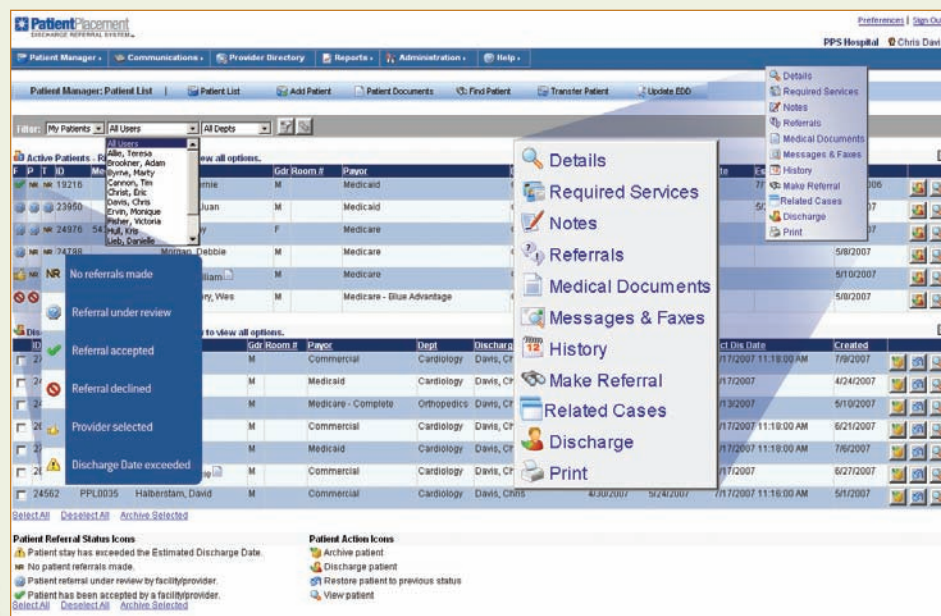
PatientPlacement
DISCHARGE REFERRAL SYSTEM

Preferences | Sign Ou

PPS Hospital Chris Davi

Patient Manager › Communications › Provider Directory › Reports › Administration › Help ›

Patient Manager: Patient List | Patient List | Add Patient | Patient Documents | Find Patient | Transfer Patient | Update EDD

Filter: My Patients | All Users | All Depts

All Users
Allie, Teresa
Brookner, Adam
Byrne, Marty
Cannon, Tim
Christ, Eric
Davis, Chris
Ervin, Monique
Fisher, Victoria
Hull, Kris
Lieb, Danielle

Active Patients - R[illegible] view all options.

| F | P | T | ID | M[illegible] | | Gdr | Room # | Payor | | te | Es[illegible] | |
|---|---|---|---|---|---|---|---|---|---|---|---|---|
| | | NR | 19216 | | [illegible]rnie | M | | Medicaid | | | 7/ | 006 |
| | | | 23950 | | Juan | M | | Medicaid | | | 5/ | 07 |
| | | NR | 24976 | 54 | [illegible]y | F | | Medicare | | | | 07 |
| | | NR | 24788 | | Morgan, Debbie | M | | Medicare | | | | 5/8/2007 |
| | NR | | | | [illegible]lliam | M | | Medicare | | | | 5/10/2007 |
| | | | | | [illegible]ry, Wes | M | | Medicare - Blue Advantage | | | | 5/8/2007 |

NR No referrals made
Referral under review
Referral accepted
Referral declined
Provider selected
Discharge Date exceeded

Dis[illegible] to view all options.

| | ID | | | Gdr | Room # | Payor | Dept | Discharg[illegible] | | | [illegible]ct Dis Date | Created |
|---|---|---|---|---|---|---|---|---|---|---|---|---|
| | 2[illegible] | | | M | | Commercial | Cardiology | Davis, Ch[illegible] | | | 7/17/2007 11:18:00 AM | 7/9/2007 |
| | 2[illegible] | | | M | | Medicaid | Cardiology | Davis, Ch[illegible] | | | 7/17/2007 | 4/24/2007 |
| | 2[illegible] | | | M | | Medicare - Complete | Orthopedics | Davis, Ch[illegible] | | | 7/13/2007 | 5/10/2007 |
| | 2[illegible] | | | M | | Commercial | Cardiology | Davis, Ch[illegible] | | | 7/17/2007 11:18:00 AM | 6/21/2007 |
| | 2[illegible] | | | M | | Medicaid | Cardiology | Davis, Ch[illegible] | | | 7/17/2007 11:18:00 AM | 7/6/2007 |
| | | | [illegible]g | M | | Commercial | Cardiology | Davis, Ch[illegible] | | | 7/17/2007 | 6/27/2007 |
| | 24562 | PPL0035 | Halberstam, David | M | | Commercial | Cardiology | Davis, Chris | 4/30/2007 | 5/24/2007 | 7/17/2007 11:16:00 AM | 5/1/2007 |

Select All Deselect All Archive Selected

Details
Required Services
Notes
Referrals
Medical Documents
Messages & Faxes
History
Make Referral
Related Cases
Discharge
Print

Details
Required Services
Notes
Referrals
Medical Documents
Messages & Faxes
History
Make Referral
Related Cases
Discharge
Print

Patient Referral Status Icons
Patient stay has exceeded the Estimated Discharge Date.
NR No patient referrals made.
Patient referral under review by facility/provider.
Patient has been accepted by a facility/provider.
Select All Deselect All Archive Selected

Patient Action Icons
Archive patient
Discharge patient
Restore patient to previous status
View patient